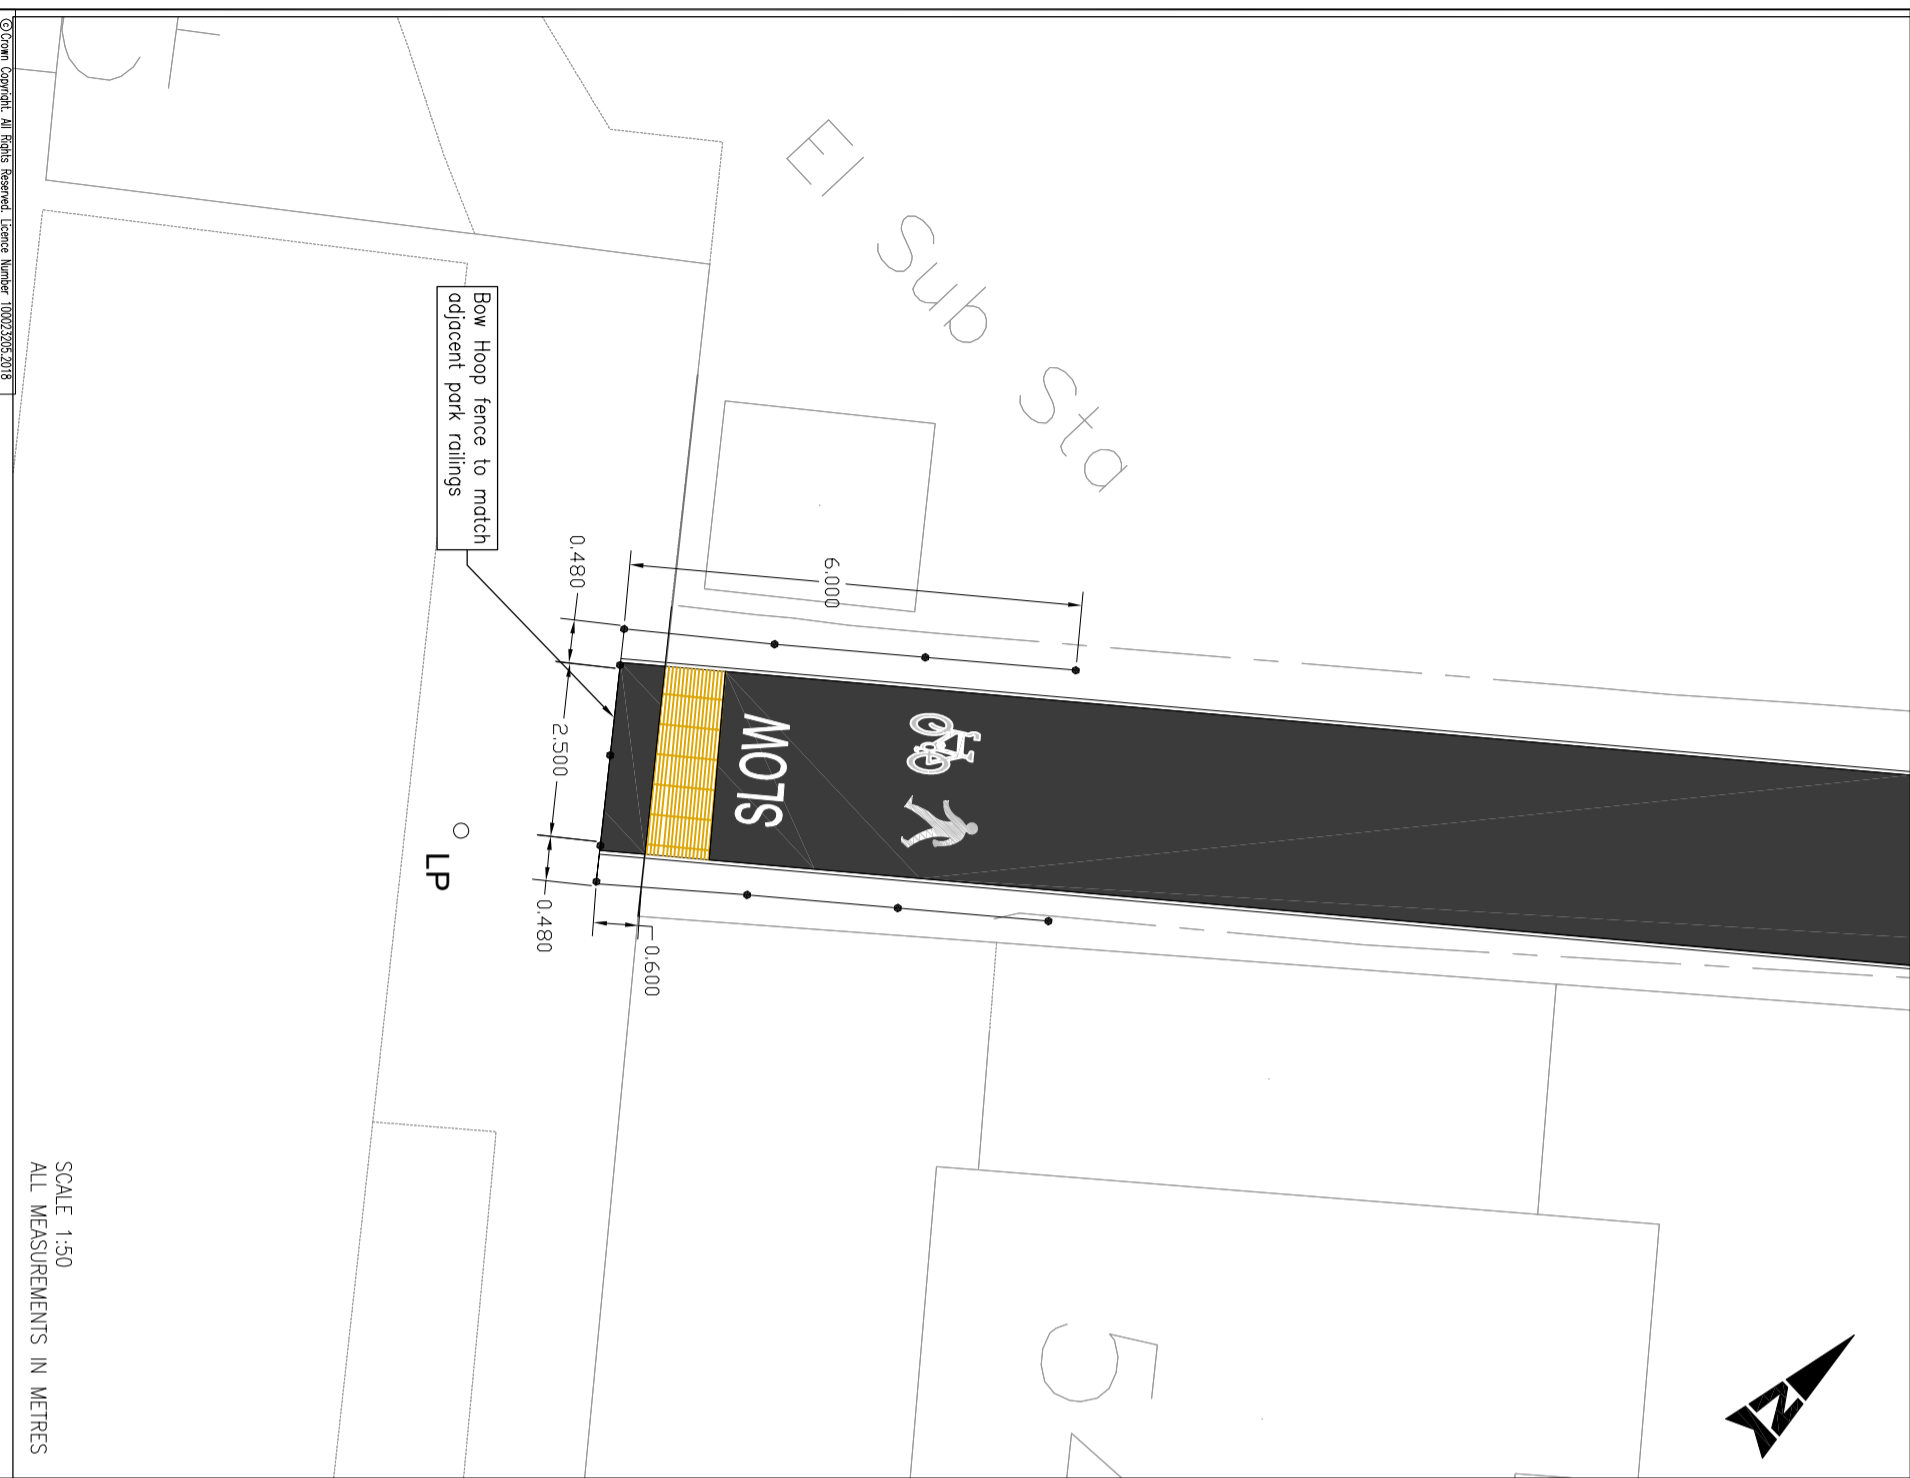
©Crown Copyright. All Rights Reserved. Licence Number 100023205.2018

El Sub Sta

Bow Hoop fence to match adjacent park railings

0.480

6.000

2.500

SLOW

LP

0.480

0.600

52

SCALE 1:50
ALL MEASUREMENTS IN METRES

N